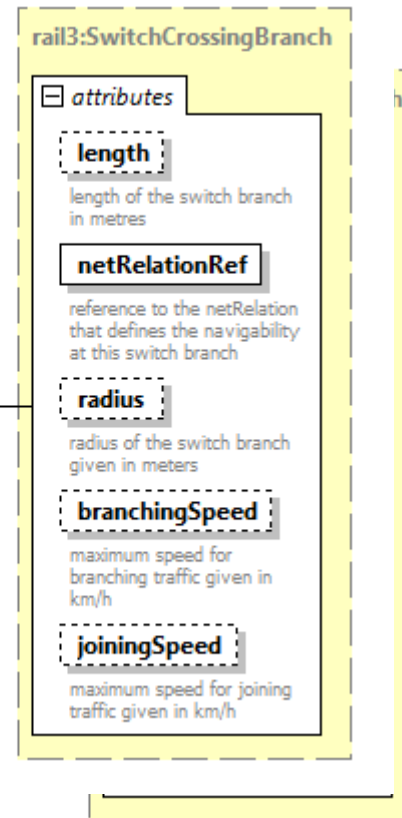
rail3:SwitchCrossingBranch

attributes

length

length of the switch branch in metres

netRelationRef

reference to the netRelation that defines the navigability at this switch branch

radius

radius of the switch branch given in meters

branchingSpeed

maximum speed for branching traffic given in km/h

joiningSpeed

maximum speed for joining traffic given in km/h